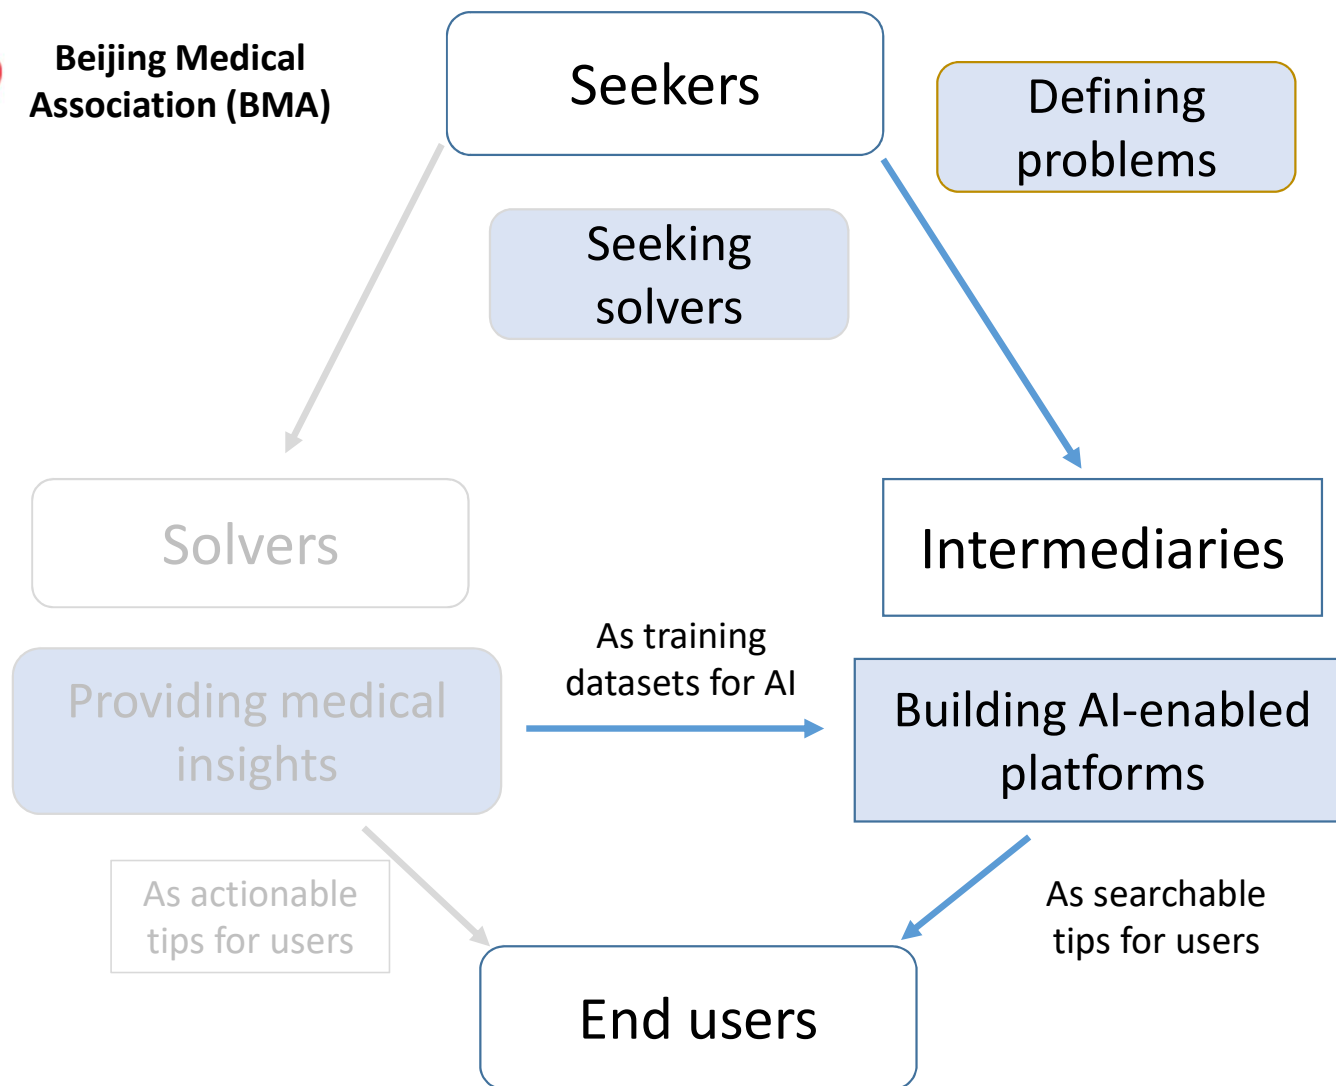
Beijing Medical Association (BMA)

Seekers

Defining problems

Seeking solvers

Solvers

Intermediaries

As training datasets for AI

Providing medical insights

Building AI-enabled platforms

As actionable tips for users

As searchable tips for users

End users